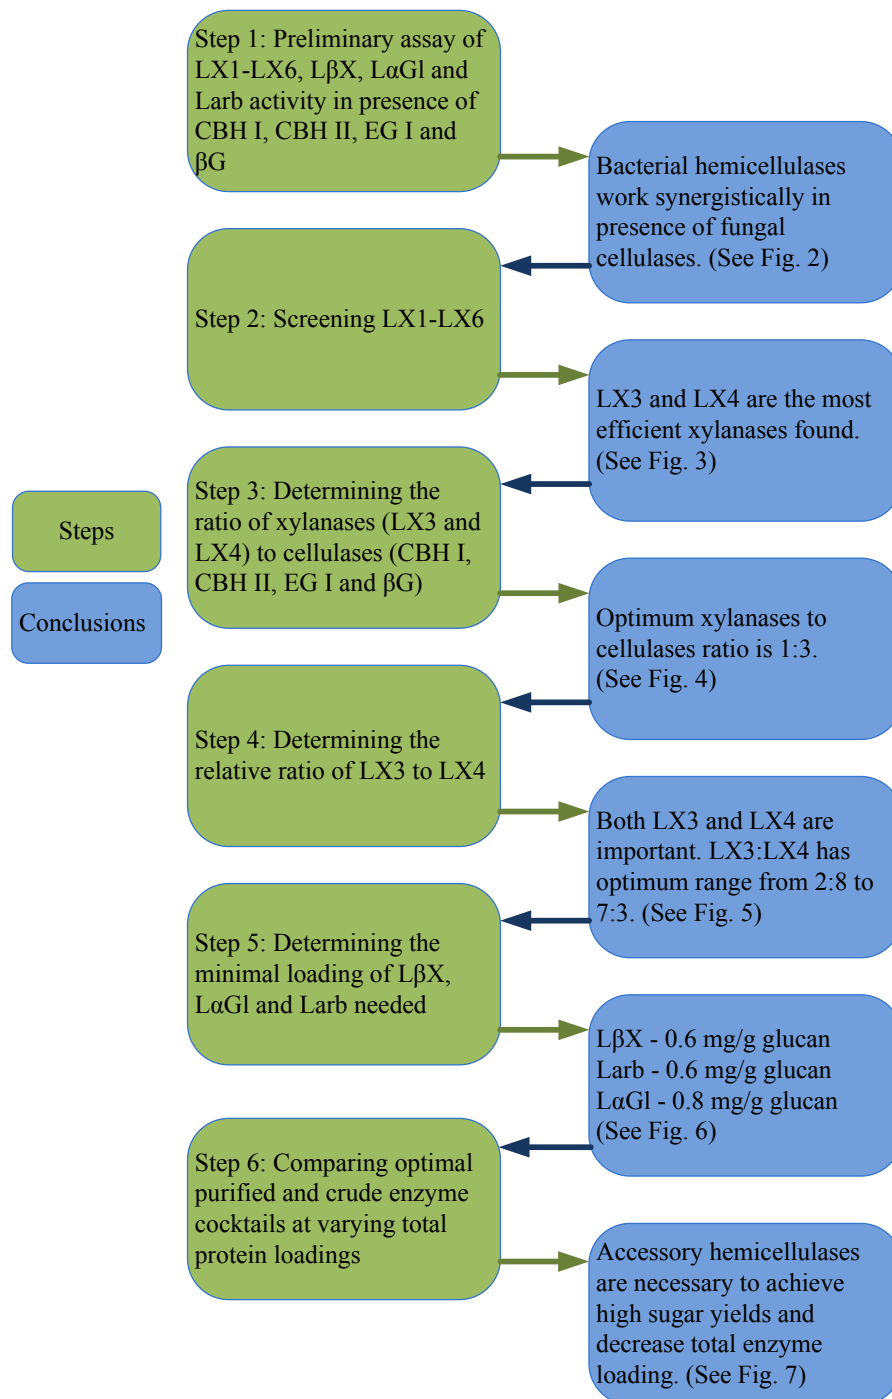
Steps

Conclusions

Step 1: Preliminary assay of LX1-LX6, LβX, LαGl and Larb activity in presence of CBH I, CBH II, EG I and βG

Bacterial hemicellulases work synergistically in presence of fungal cellulases. (See Fig. 2)

Step 2: Screening LX1-LX6

LX3 and LX4 are the most efficient xylanases found. (See Fig. 3)

Step 3: Determining the ratio of xylanases (LX3 and LX4) to cellulases (CBH I, CBH II, EG I and βG)

Optimum xylanases to cellulases ratio is 1:3. (See Fig. 4)

Step 4: Determining the relative ratio of LX3 to LX4

Both LX3 and LX4 are important. LX3:LX4 has optimum range from 2:8 to 7:3. (See Fig. 5)

Step 5: Determining the minimal loading of LβX, LαGl and Larb needed

LβX - 0.6 mg/g glucan
Larb - 0.6 mg/g glucan
LαGl - 0.8 mg/g glucan
(See Fig. 6)

Step 6: Comparing optimal purified and crude enzyme cocktails at varying total protein loadings

Accessory hemicellulases are necessary to achieve high sugar yields and decrease total enzyme loading. (See Fig. 7)